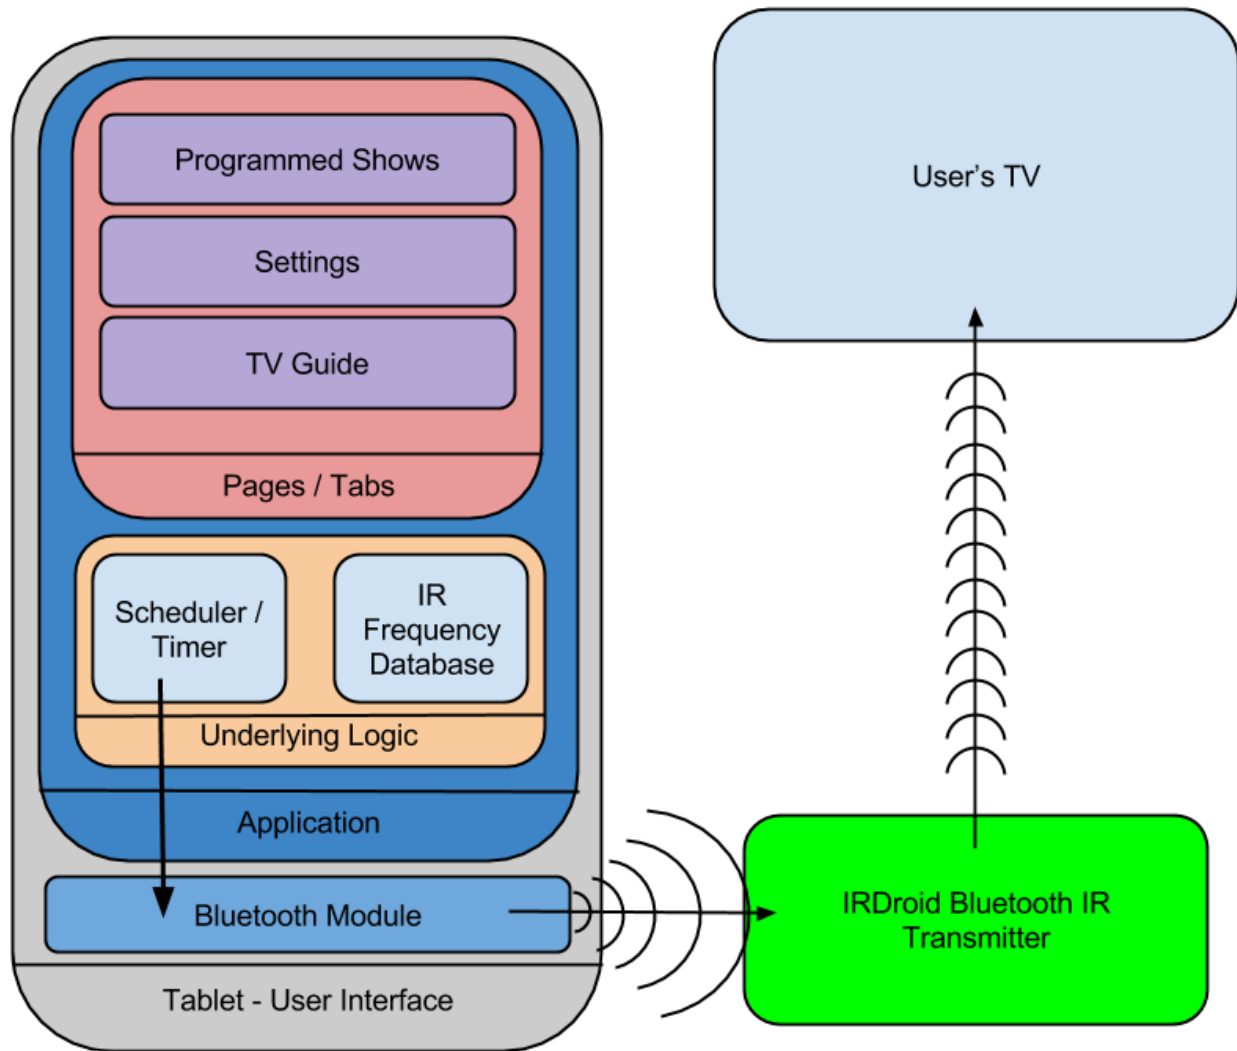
Programmed Shows

Settings

TV Guide

Pages / Tabs

Scheduler / Timer

IR Frequency Database

Underlying Logic

Application

Bluetooth Module

Tablet - User Interface

User's TV

IRDroid Bluetooth IR Transmitter